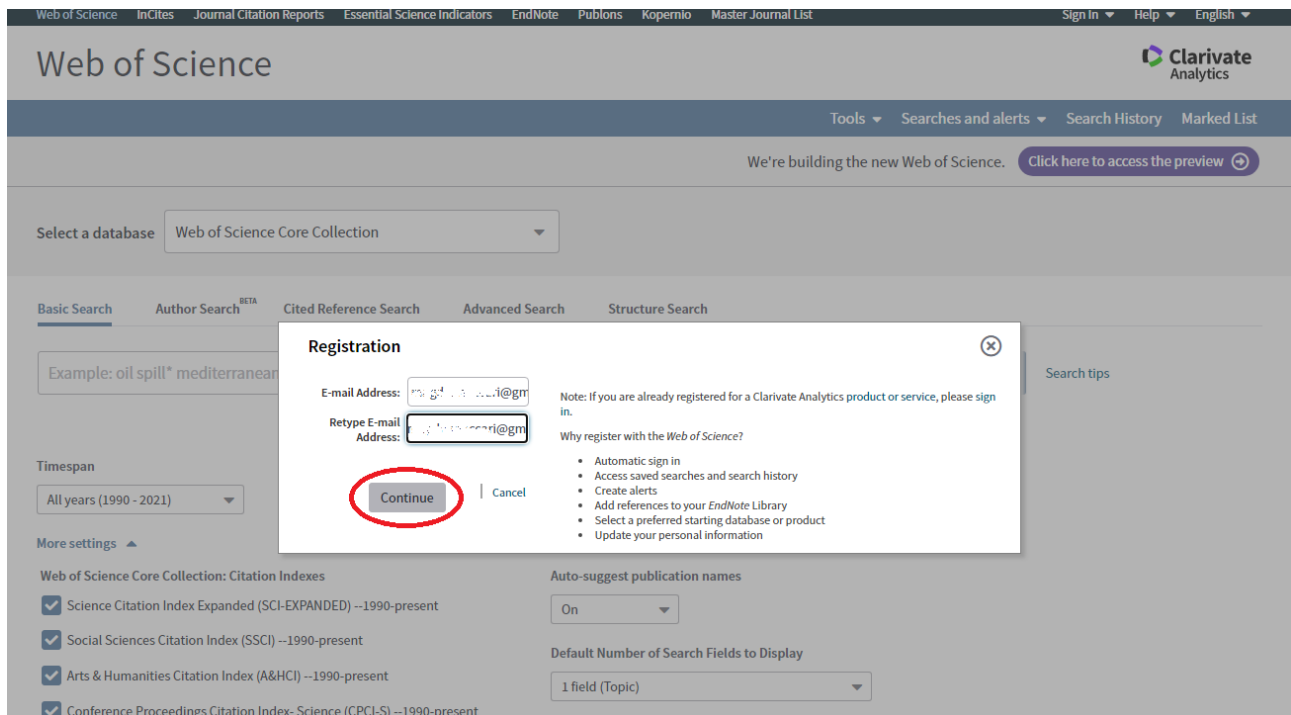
Web of Science InCites Journal Citation Reports Essential Science Indicators EndNote Publons Kopernio Master Journal List Sign In Help English

Web of Science

Clarivate Analytics

Tools Searches and alerts Search History Marked List

We're building the new Web of Science. Click here to access the preview

Select a database Web of Science Core Collection

Basic Search Author Search BETA Cited Reference Search Advanced Search Structure Search

Example: oil spill* mediterranean

Search tips

Registration

E-mail Address: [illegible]i@gm

Retype E-mail Address: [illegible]ari@gm

Continue | Cancel

Note: If you are already registered for a Clarivate Analytics product or service, please sign in.

Why register with the Web of Science?

- Automatic sign in
- Access saved searches and search history
- Create alerts
- Add references to your EndNote Library
- Select a preferred starting database or product
- Update your personal information

Timespan

All years (1990 - 2021)

More settings

Web of Science Core Collection: Citation Indexes

Science Citation Index Expanded (SCI-EXPANDED) --1990-present

Social Sciences Citation Index (SSCI) --1990-present

Arts & Humanities Citation Index (A&HCI) --1990-present

Conference Proceedings Citation Index- Science (CPCI-S) --1990-present

Auto-suggest publication names

On

Default Number of Search Fields to Display

1 field (Topic)